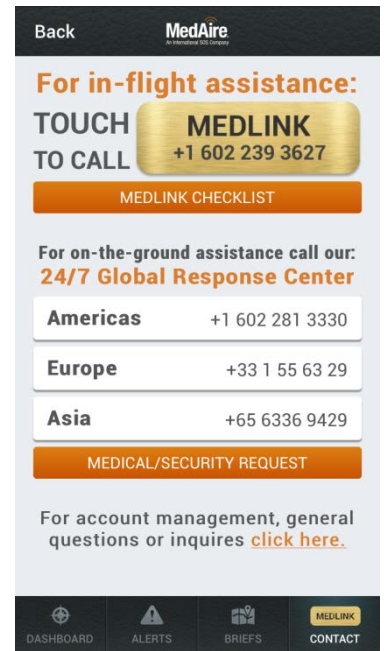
Back

MedAire
An International SOS Company

For in-flight assistance:

TOUCH TO CALL

MEDLINK
+1 602 239 3627

MEDLINK CHECKLIST

For on-the-ground assistance call our:
24/7 Global Response Center

| Americas | +1 602 281 3330 |
|---|---|
| Europe | +33 1 55 63 29 |
| Asia | +65 6336 9429 |

MEDICAL/SECURITY REQUEST

For account management, general questions or inquires click here.

DASHBOARD ALERTS BRIEFS MEDLINK CONTACT